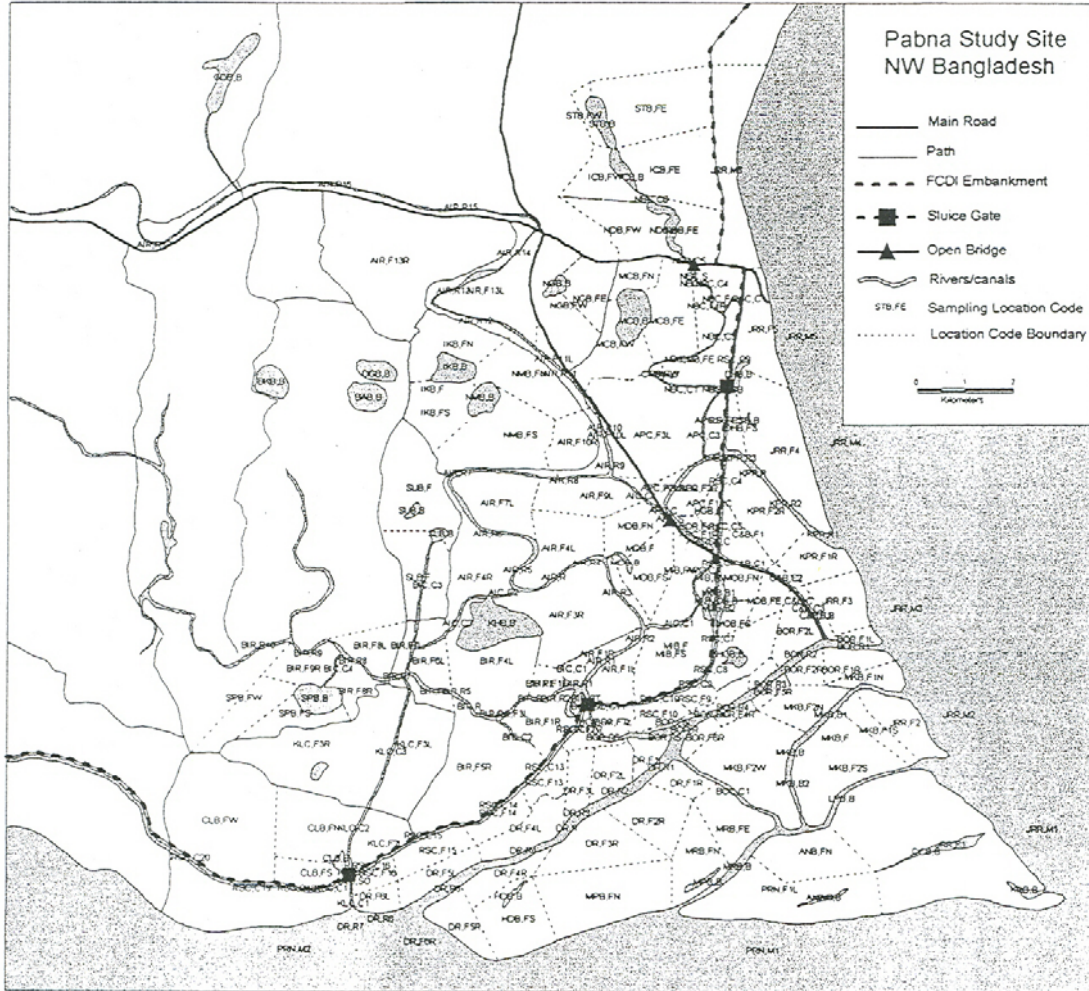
Pabna Study Site
NW Bangladesh

Main Road
Path
FCDI Embankment
Sluice Gate
Open Bridge
Rivers/canals
STB,FE Sampling Location Code
Location Code Boundary

0 1 2
Kilometers

GDB,B
STB,FE
STB,FW
STB,B
ICB,FE
ICB,FW
NDB,FW
AIR,R15
AIR,F13R
AIR,R14
AIR,R13
MCB,FN
NGB,B
MCB,FE
ACB,FW
IKB,FN
IKB,B
IKB,F
IKB,FS
BKB,B
OGB,B
BAB,B
NMB,B
NMB,FS
AIR,F10
APC,F3L
AIR,R9
AIR,R8
AIR,F7L
AIR,F9L
SUB,F
SUB,B
AIR,F4L
AIR,F4R
AIR,F3R
MDB,FN
MDB,F
MDB,FS
KHB,B
BIR,F4L
BIR,R8
BIR,F8L
BIR,F6L
BIR,F8R
SPB,FW
SPB,B
SPB,FS
BIR,F5R
KLC,F3R
KLC,F3L
KLC,C3
CLB,FW
CLB,FS
CLB,B
RSC,F15
RSC,C13
DR,F2L
DR,F1R
DR,F2R
DR,F3R
DR,F4R
DR,F5R
DR,R7
DR,R6
HDB,B
HDB,FS
MPB,FN
MRB,FE
MRB,FN
ANB,FN
PRN,F1L
PRN,M2
PRN,M1
MKB,F2W
MKB,F2S
MKB,F
MKB,B
MKB,F1N
BOR,F2L
BOR,F3
BOR,F1L
BOR,F5R
KPR,F1R
KPR,R2
KPR,F2R
KPR,F4
JRR,M5
JRR,M4
JRR,M3
JRR,M2
JRR,M1
JRR,F5
JRR,F4
JRR,F2
LTB,B
CCB,B
BOC,C1
BIC,C1
BIR,F1R